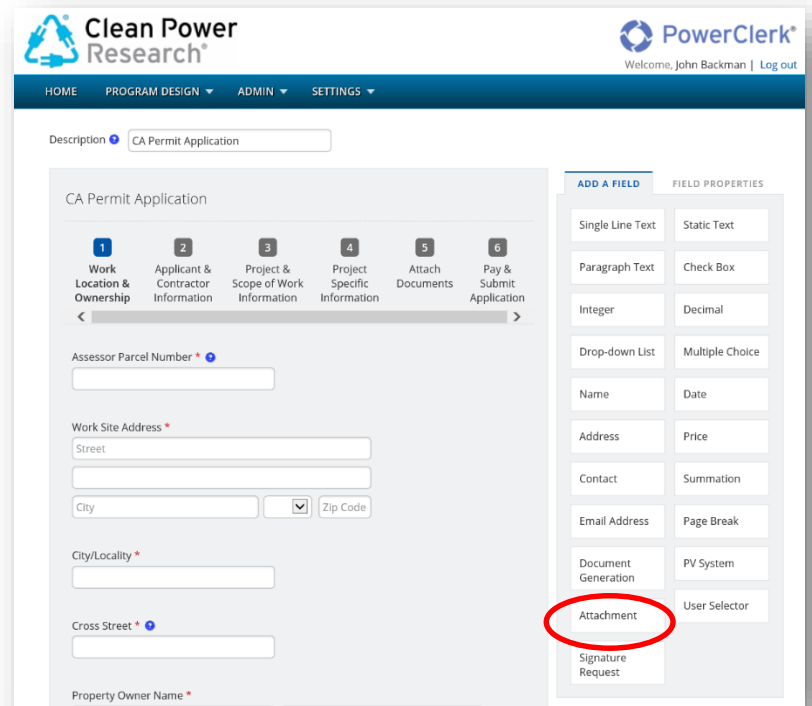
Clean Power Research®

PowerClerk®

Welcome, John Backman | Log out

HOME PROGRAM DESIGN ▼ ADMIN ▼ SETTINGS ▼

Description ? CA Permit Application

CA Permit Application

1 Work Location & Ownership
2 Applicant & Contractor Information
3 Project & Scope of Work Information
4 Project Specific Information
5 Attach Documents
6 Pay & Submit Application

Assessor Parcel Number * ?

Work Site Address *
Street

City
Zip Code

City/Locality *

Cross Street * ?

Property Owner Name *

ADD A FIELD FIELD PROPERTIES

| | |
|---|---|
| Single Line Text | Static Text |
| Paragraph Text | Check Box |
| Integer | Decimal |
| Drop-down List | Multiple Choice |
| Name | Date |
| Address | Price |
| Contact | Summation |
| Email Address | Page Break |
| Document Generation | PV System |
| Attachment | User Selector |
| Signature Request | |